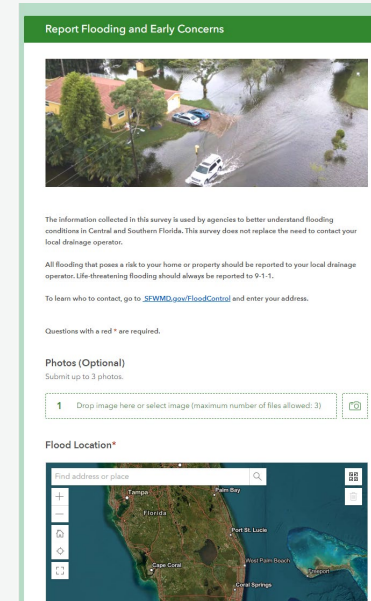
Report Flooding and Early Concerns

The information collected in this survey is used by agencies to better understand flooding conditions in Central and Southern Florida. This survey does not replace the need to contact your local drainage operator.

All flooding that poses a risk to your home or property should be reported to your local drainage operator. Life-threatening flooding should always be reported to 9-1-1.

To learn who to contact, go to SFWMD.gov/FloodControl and enter your address.

Questions with a red * are required.

Photos (Optional)
Submit up to 3 photos.

Drop image here or select image (maximum number of files allowed: 3)

Flood Location*

Find address or place

Tampa
Palm Bay
Florida
Port St. Lucie
Cape Coral
West Palm Beach
Freeport
Coral Springs